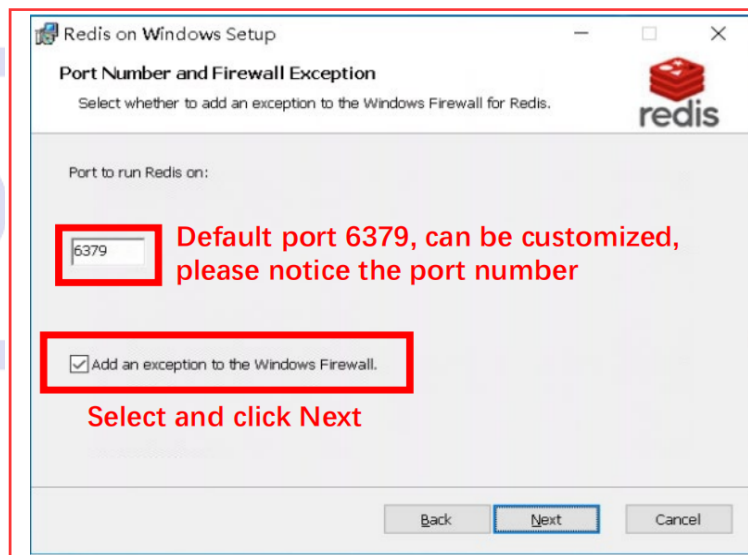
Redis on Windows Setup

Port Number and Firewall Exception

Select whether to add an exception to the Windows Firewall for Redis.

redis

Port to run Redis on:

6379

Default port 6379, can be customized, please notice the port number

Add an exception to the Windows Firewall.

Select and click Next

Back

Next

Cancel